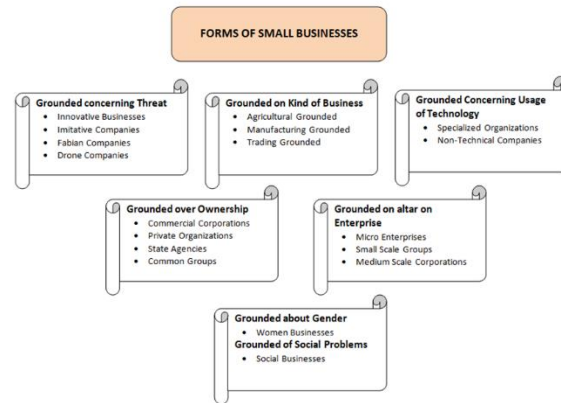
FORMS OF SMALL BUSINESSES

Grounded concerning Threat
- Innovative Businesses
- Imitative Companies
- Fabian Companies
- Drone Companies

Grounded on Kind of Business
- Agricultural Grounded
- Manufacturing Grounded
- Trading Grounded

Grounded Concerning Usage of Technology
- Specialized Organizations
- Non-Technical Companies

Grounded over Ownership
- Commercial Corporations
- Private Organizations
- State Agencies
- Common Groups

Grounded on altar on Enterprise
- Micro Enterprises
- Small Scale Groups
- Medium Scale Corporations

Grounded about Gender
- Women Businesses

Grounded of Social Problems
- Social Businesses